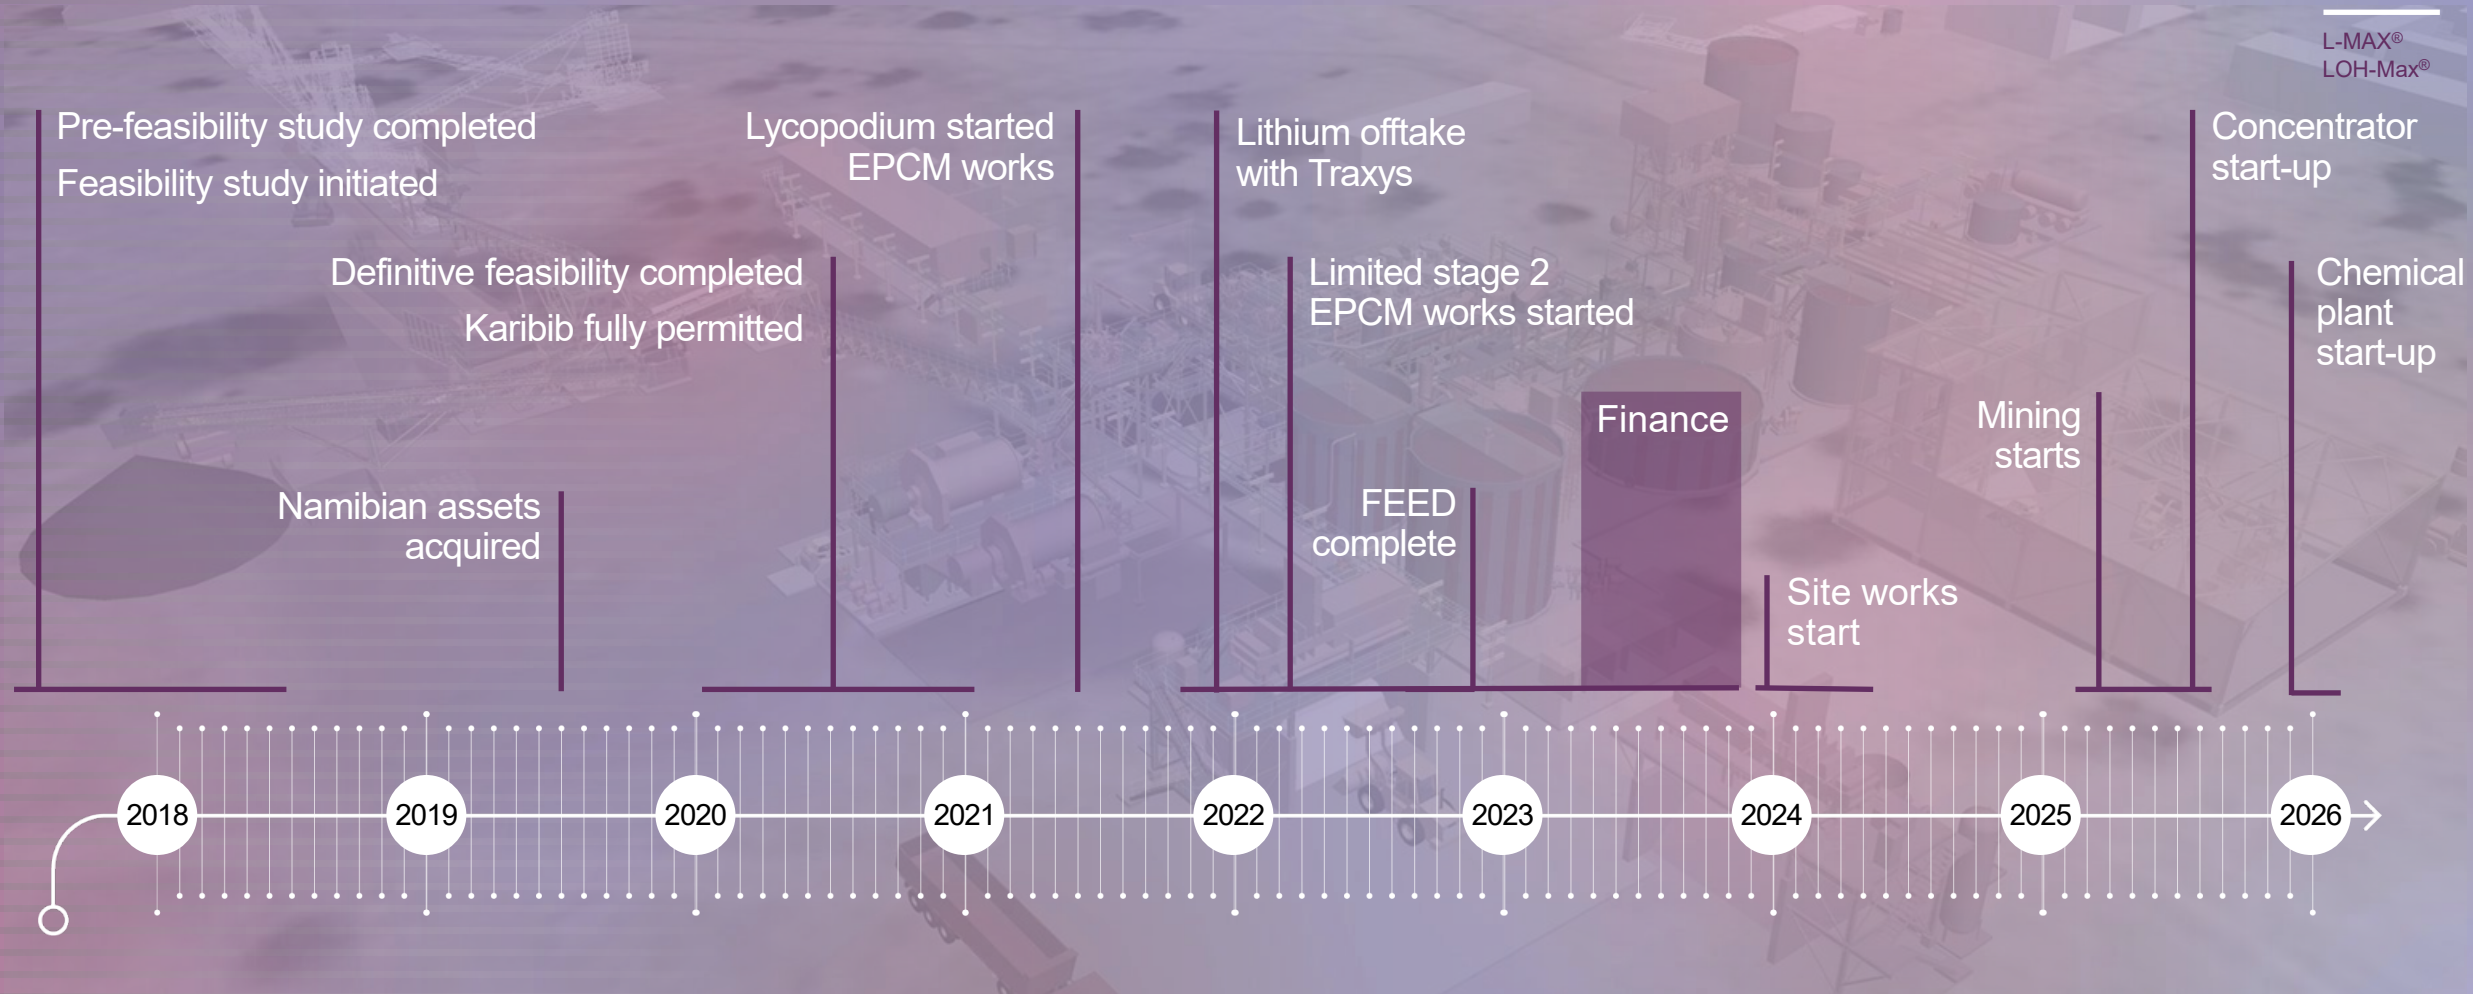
L-MAX®
LOH-Max®

Pre-feasibility study completed
Feasibility study initiated

Namibian assets acquired

Definitive feasibility completed
Karibib fully permitted

Lycopodium started EPCM works

Lithium offtake with Traxys

Limited stage 2 EPCM works started

FEED complete

Finance

Site works start

Mining starts

Concentrator start-up

Chemical plant start-up

2018
2019
2020
2021
2022
2023
2024
2025
2026